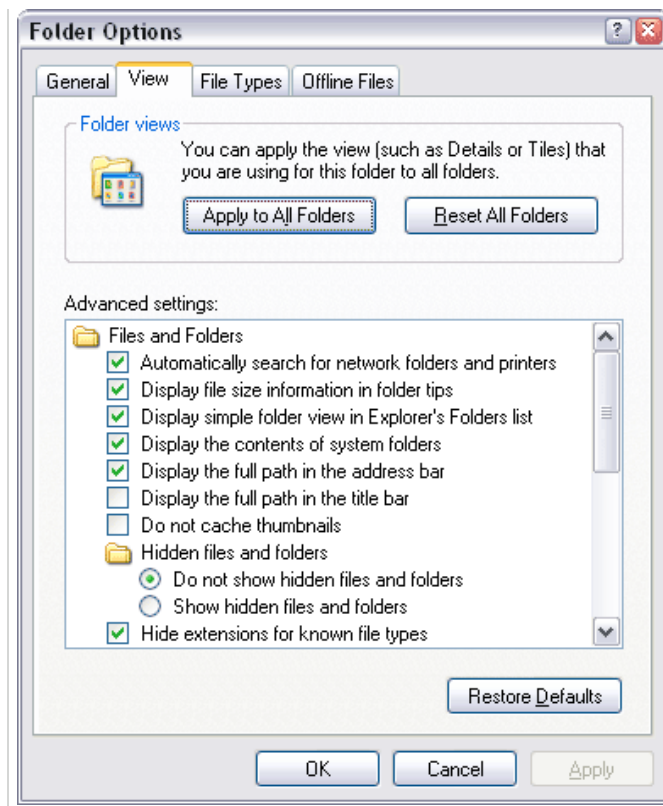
Folder Options

General View File Types Offline Files

Folder views

You can apply the view (such as Details or Tiles) that you are using for this folder to all folders.

Apply to All Folders

Reset All Folders

Advanced settings:

Files and Folders

Automatically search for network folders and printers

Display file size information in folder tips

Display simple folder view in Explorer's Folders list

Display the contents of system folders

Display the full path in the address bar

Display the full path in the title bar

Do not cache thumbnails

Hidden files and folders

Do not show hidden files and folders

Show hidden files and folders

Hide extensions for known file types

Restore Defaults

OK

Cancel

Apply